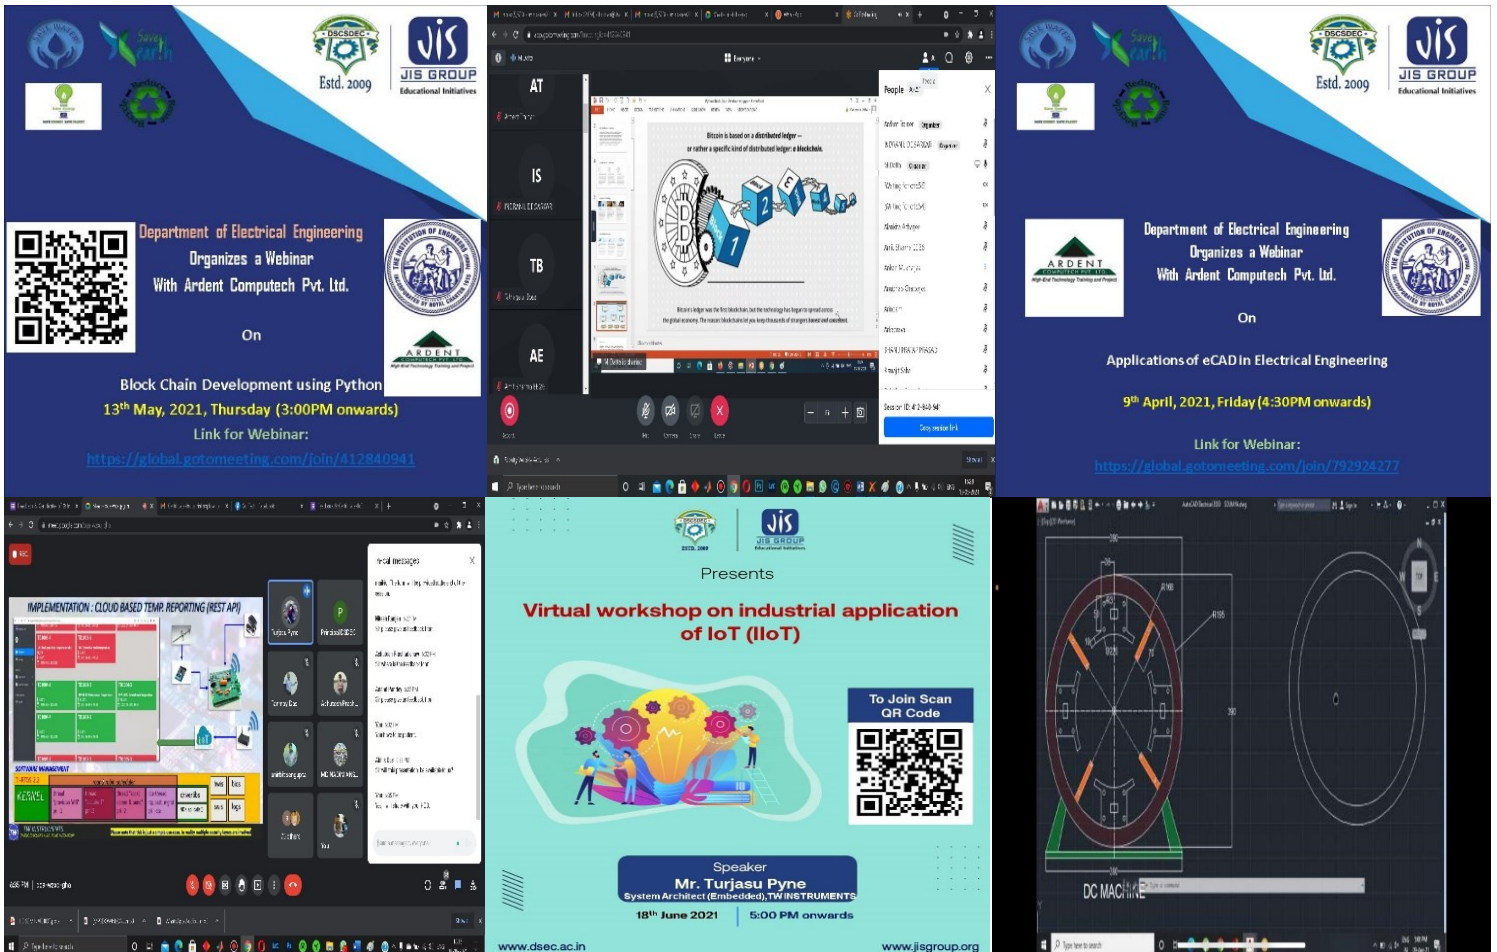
DSCSDEC
Estd. 2009
JIS GROUP
Educational Initiatives

Department of Electrical Engineering
Organizes a Webinar
With Ardent Computech Pvt. Ltd.

On

Block Chain Development using Python
13$^{th}$ May, 2021, Thursday (3:00PM onwards)
Link for Webinar:
https://global.gotomeeting.com/join/412840941

ARDENT
COMPUTECH PVT. LTD.

AT
IS
TB
AE

People

Bitcoin is based on a distributed ledger – or rather a specific kind of distributed ledger: a blockchain.

Copy session link

DSCSDEC
Estd. 2009
JIS GROUP
Educational Initiatives

ARDENT
COMPUTECH PVT. LTD.

Department of Electrical Engineering
Organizes a Webinar
With Ardent Computech Pvt. Ltd.

On

Applications of eCAD in Electrical Engineering

9$^{th}$ April, 2021, Friday (4:30PM onwards)

Link for Webinar:
https://global.gotomeeting.com/join/792924277

IMPLEMENTATION : CLOUD BASED TEMP. REPORTING (REST API)

KERNEL

In-call messages

ESTD. 2009
JIS GROUP
Educational Initiatives

Presents

Virtual workshop on industrial application of IoT (IIoT)

To Join Scan QR Code

Speaker
Mr. Turjasu Pyne
System Architect (Embedded),TW INSTRUMENTS
18$^{th}$ June 2021
5:00 PM onwards

www.dsec.ac.in
www.jisgroup.org

DC MACHINE